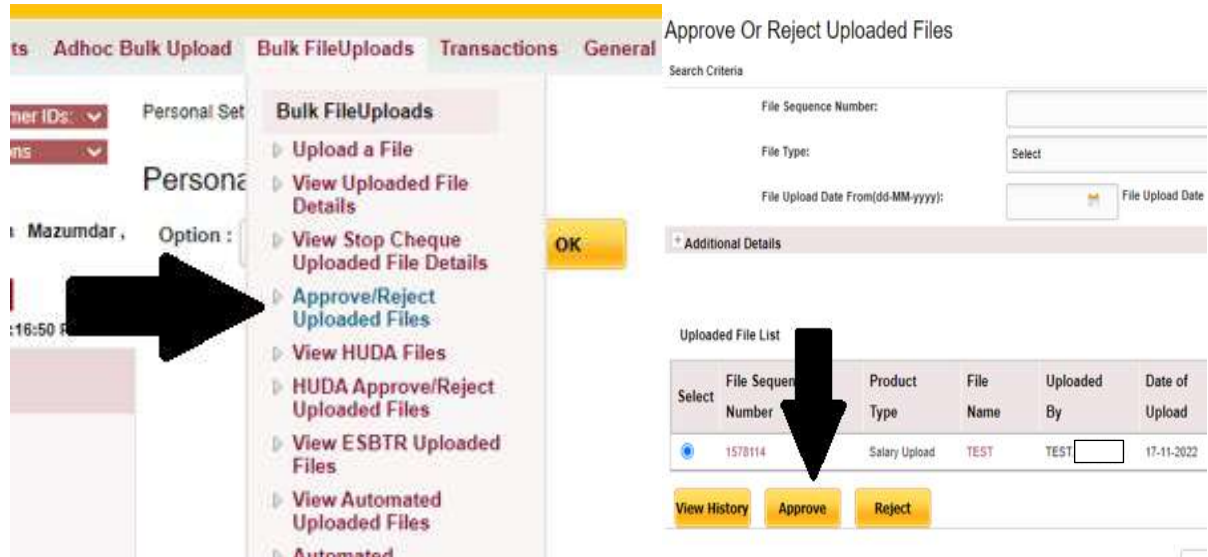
ts Adhoc Bulk Upload Bulk FileUploads Transactions General

mer IDs:
ns

Personal Set

Persona

Mazumdar,

Option :

OK

:16:50 F

Bulk FileUploads
Upload a File
View Uploaded File Details
View Stop Cheque Uploaded File Details
Approve/Reject Uploaded Files
View HUDA Files
HUDA Approve/Reject Uploaded Files
View ESBTR Uploaded Files
View Automated Uploaded Files
Automated

Approve Or Reject Uploaded Files

Search Criteria

File Sequence Number:

File Type: Select

File Upload Date From(dd-MM-yyyy): File Upload Date

+ Additional Details

Uploaded File List

| Select | File Sequen Number | Product Type | File Name | Uploaded By | Date of Upload |
|---|---|---|---|---|---|
| | 1578114 | Salary Upload | TEST | TEST | 17-11-2022 |

View History Approve Reject